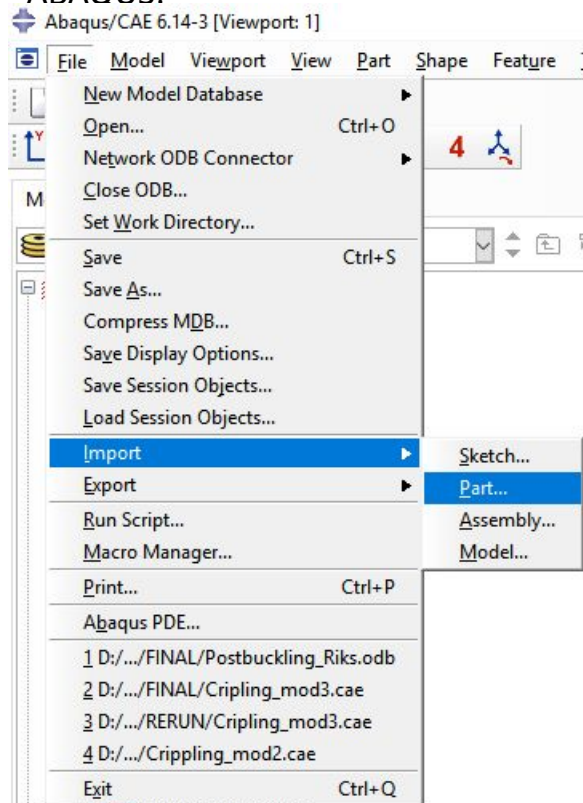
Abaqus/CAE 6.14-3 [Viewport: 1]

File Model Viewport View Part Shape Feature

M

4

New Model Database
Open... Ctrl+O
Network ODB Connector
Close ODB...
Set Work Directory...
Save Ctrl+S
Save As...
Compress MDB...
Save Display Options...
Save Session Objects...
Load Session Objects...
Import
Export
Run Script...
Macro Manager...
Print... Ctrl+P
Abaqus PDE...
1 D:/.../FINAL/Postbuckling_Riks.odb
2 D:/.../FINAL/Cripling_mod3.cae
3 D:/.../RERUN/Cripling_mod3.cae
4 D:/.../Crippling_mod2.cae
Exit Ctrl+Q

Sketch...
Part...
Assembly...
Model...